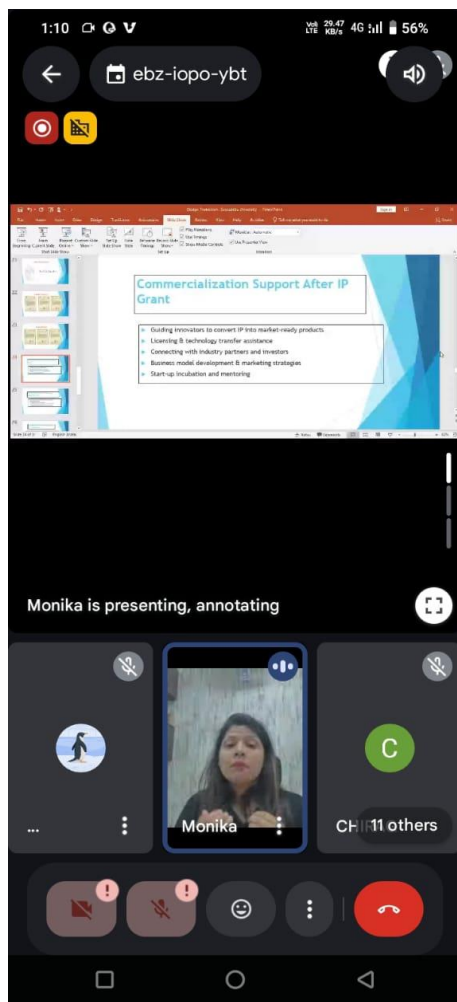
1:10

Vo LTE 29.47 KB/s 4G 56%

ebz-iopo-ybt

Commercialization Support After IP Grant

Guiding innovators to convert IP into market-ready products
Licensing & technology transfer assistance
Connecting with industry partners and investors
Business model development & marketing strategies
Start-up incubation and mentoring

Monika is presenting, annotating

...

Monika

CHI 11 others